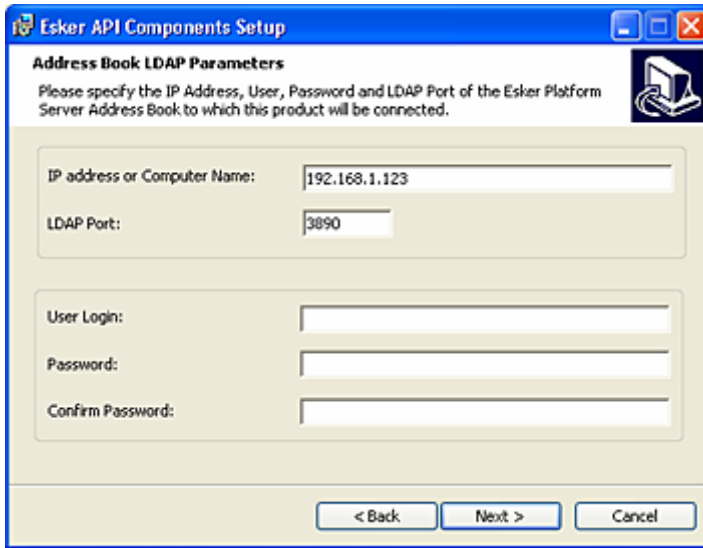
Esker API Components Setup

Address Book LDAP Parameters

Please specify the IP Address, User, Password and LDAP Port of the Esker Platform Server Address Book to which this product will be connected.

IP address or Computer Name: 192.168.1.123

LDAP Port: 3890

User Login:

Password:

Confirm Password:

< Back | Next > | Cancel